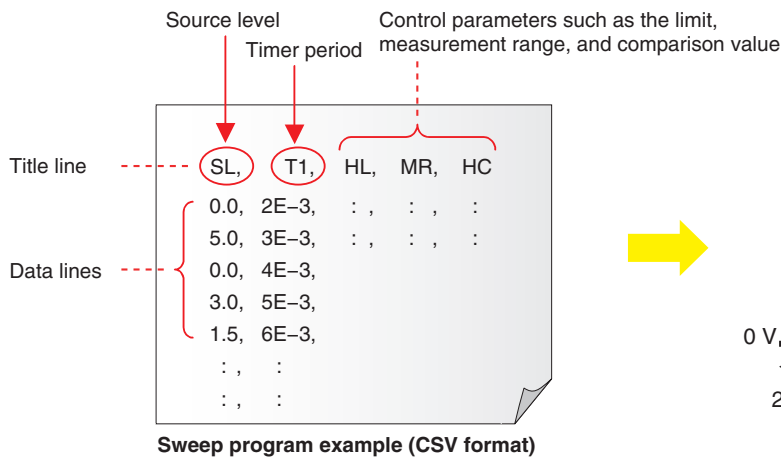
Source level

Timer period

Control parameters such as the limit, measurement range, and comparison value

Title line

SL, T1, HL, MR, HC

0.0, 2E−3, : , : , :
5.0, 3E−3, : , : , :
0.0, 4E−3,
3.0, 5E−3,
1.5, 6E−3,
: , :
: , :

Data lines

Sweep program example (CSV format)

0 V,

2